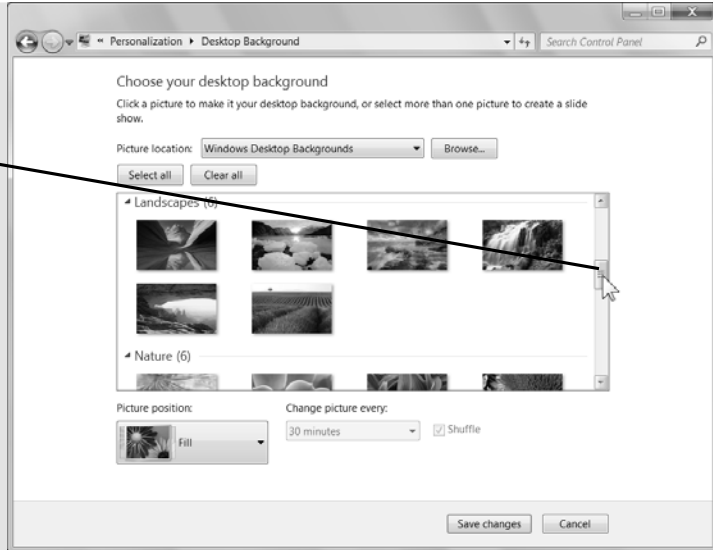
« Personalization ▸ Desktop Background

Search Control Panel

Choose your desktop background

Click a picture to make it your desktop background, or select more than one picture to create a slide show.

Picture location: Windows Desktop Backgrounds

Browse...

Select all

Clear all

Landscapes (6)

Nature (6)

Picture position:

Fill

Change picture every:

30 minutes

Shuffle

Save changes

Cancel